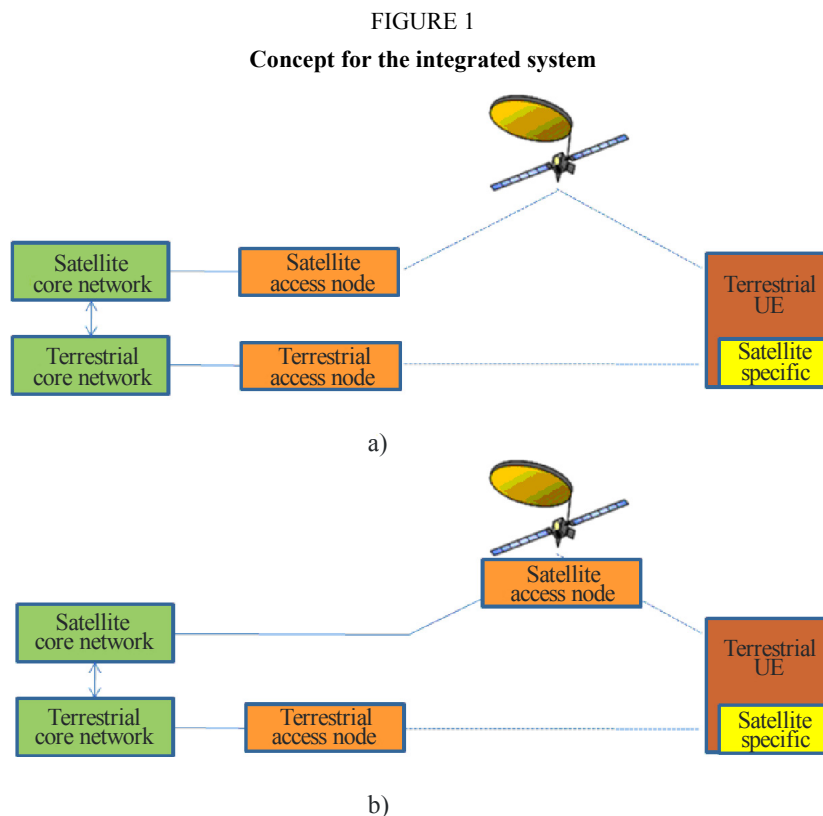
FIGURE 1

Concept for the integrated system

Satellite core network

Satellite access node

Terrestrial UE

Terrestrial core network

Terrestrial access node

Satellite specific

a)

Satellite access node

Satellite core network

Terrestrial UE

Terrestrial core network

Terrestrial access node

Satellite specific

b)